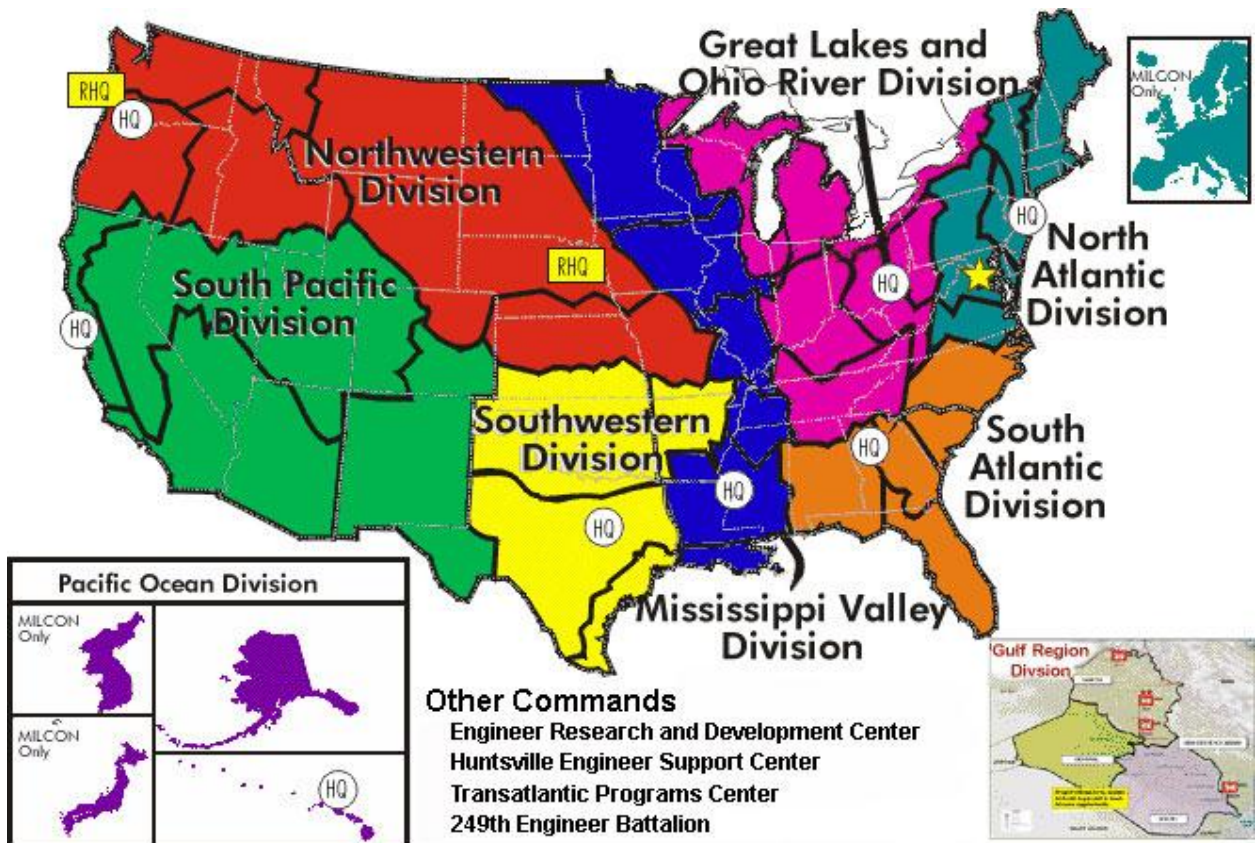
Great Lakes and Ohio River Division

MILCON Only

RHQ

HQ

Northwestern Division

HQ

North Atlantic Division

RHQ

HQ

South Pacific Division

HQ

Southwestern Division

HQ

South Atlantic Division

HQ

HQ

Pacific Ocean Division

MILCON Only

MILCON Only

HQ

Mississippi Valley Division

Gulf Region Divsion

Other Commands
Engineer Research and Development Center
Huntsville Engineer Support Center
Transatlantic Programs Center
249th Engineer Battalion